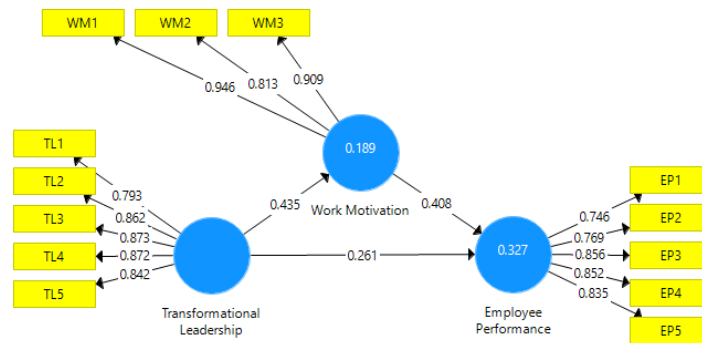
WM1
WM2
WM3
0.946
0.813
0.909
0.189
Work Motivation
TL1
TL2
TL3
TL4
TL5
0.793
0.862
0.873
0.872
0.842
0.435
0.408
0.261
Transformational Leadership
0.327
Employee Performance
0.746
0.769
0.856
0.852
0.835
EP1
EP2
EP3
EP4
EP5